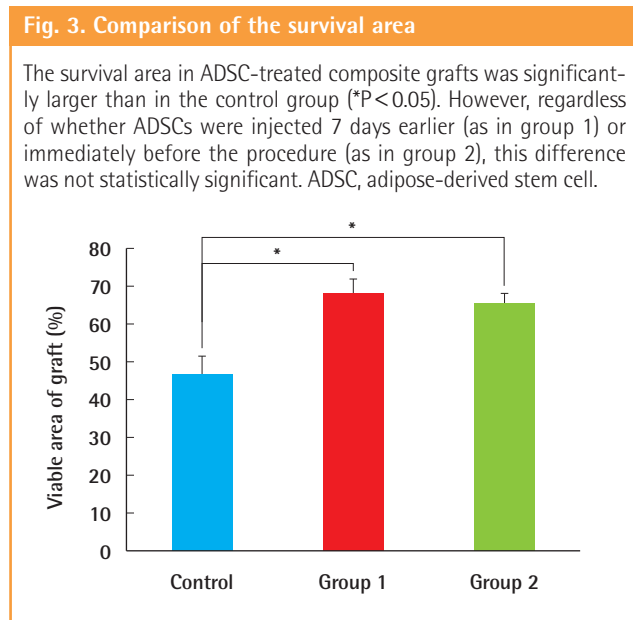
Fig. 3. Comparison of the survival area

The survival area in ADSC-treated composite grafts was significantly larger than in the control group (*P < 0.05). However, regardless of whether ADSCs were injected 7 days earlier (as in group 1) or immediately before the procedure (as in group 2), this difference was not statistically significant. ADSC, adipose-derived stem cell.

*
*
80
70
60
50
40
30
20
10
0
Viable area of graft (%)
Control
Group 1
Group 2